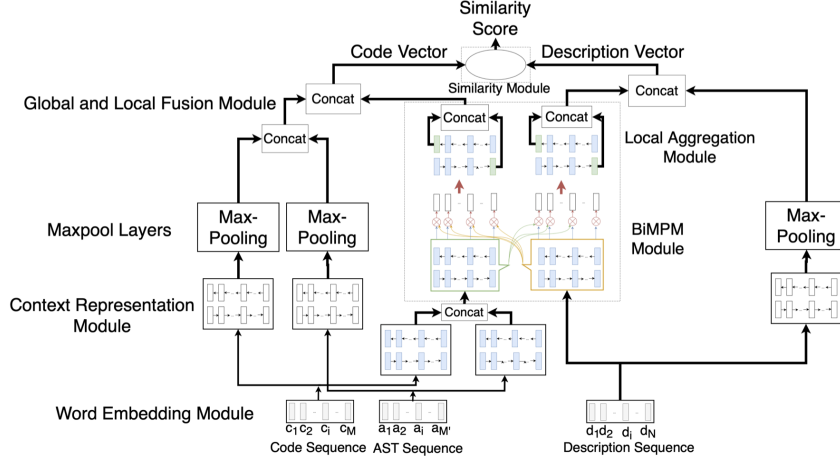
Similarity Score

Code Vector

Description Vector

Similarity Module

Global and Local Fusion Module

Concat

Concat

Concat

Concat

Concat

Local Aggregation Module

Maxpool Layers

Max-Pooling

Max-Pooling

Max-Pooling

BiMPM Module

Context Representation Module

Concat

Word Embedding Module

$c_1 c_2$ - $c_i$ - $c_M$

Code Sequence

$a_1 a_2$ - $a_i$ - $a_{M'}$

AST Sequence

$d_1 d_2$ - $d_j$ - $d_N$

Description Sequence